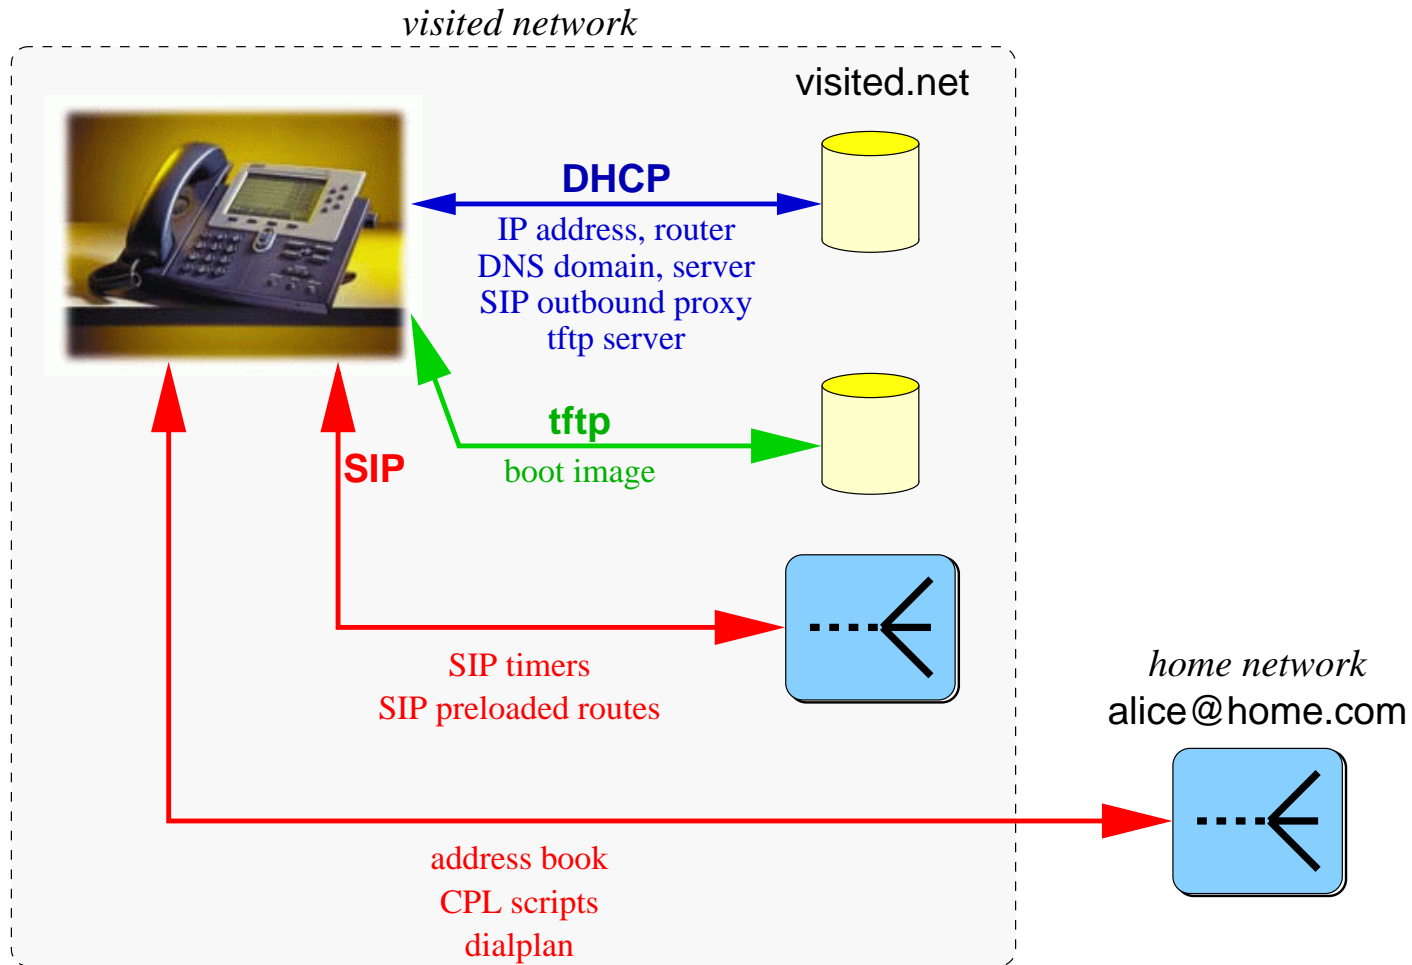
visited network

visited.net

DHCP

IP address, router
DNS domain, server
SIP outbound proxy
tftp server

tftp

boot image

SIP

SIP timers
SIP preloaded routes

home network
alice@home.com

address book
CPL scripts
dialplan